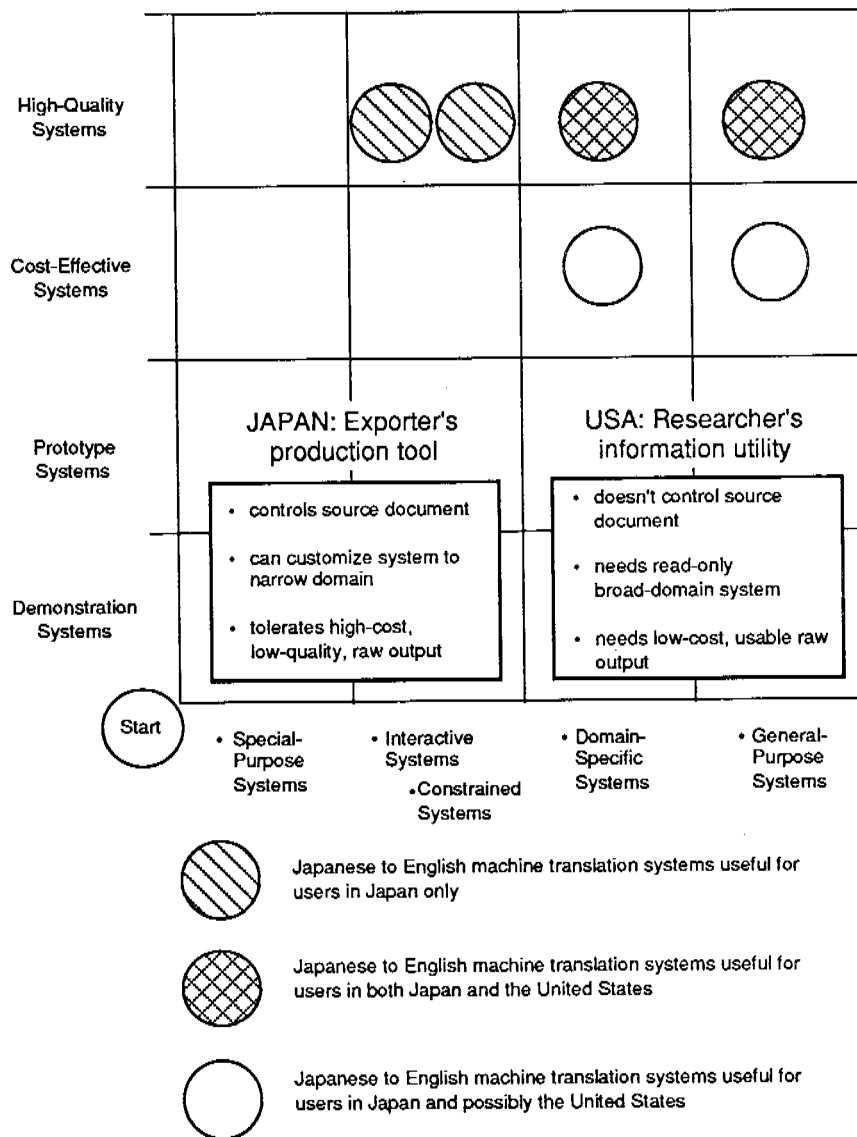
High-Quality Systems

Cost-Effective Systems

Prototype Systems

Demonstration Systems

JAPAN: Exporter's production tool

• controls source document

• can customize system to narrow domain

• tolerates high-cost, low-quality, raw output

USA: Researcher's information utility

• doesn't control source document

• needs read-only broad-domain system

• needs low-cost, usable raw output

Start

• Special-Purpose Systems

• Interactive Systems

• Constrained Systems

• Domain-Specific Systems

• General-Purpose Systems

Japanese to English machine translation systems useful for users in Japan only

Japanese to English machine translation systems useful for users in both Japan and the United States

Japanese to English machine translation systems useful for users in Japan and possibly the United States